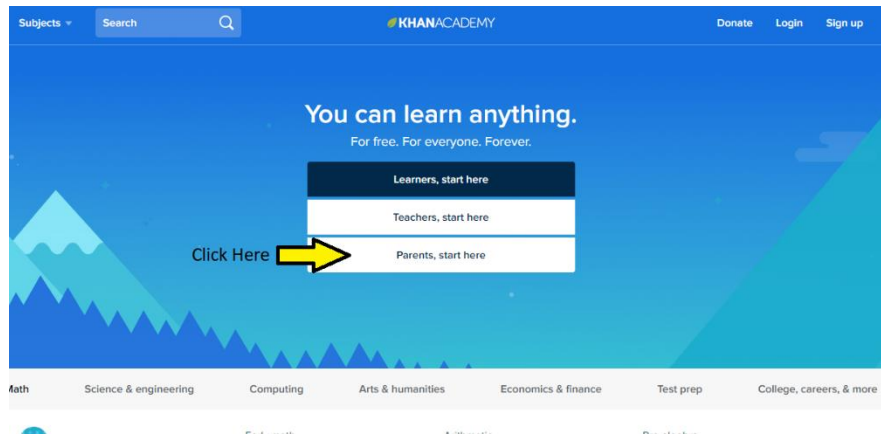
Subjects Search KHANACADEMY Donate Login Sign up

You can learn anything.
For free. For everyone. Forever.

Learners, start here
Teachers, start here
Click Here
Parents, start here

Math Science & engineering Computing Arts & humanities Economics & finance Test prep College, careers, & more

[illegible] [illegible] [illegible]